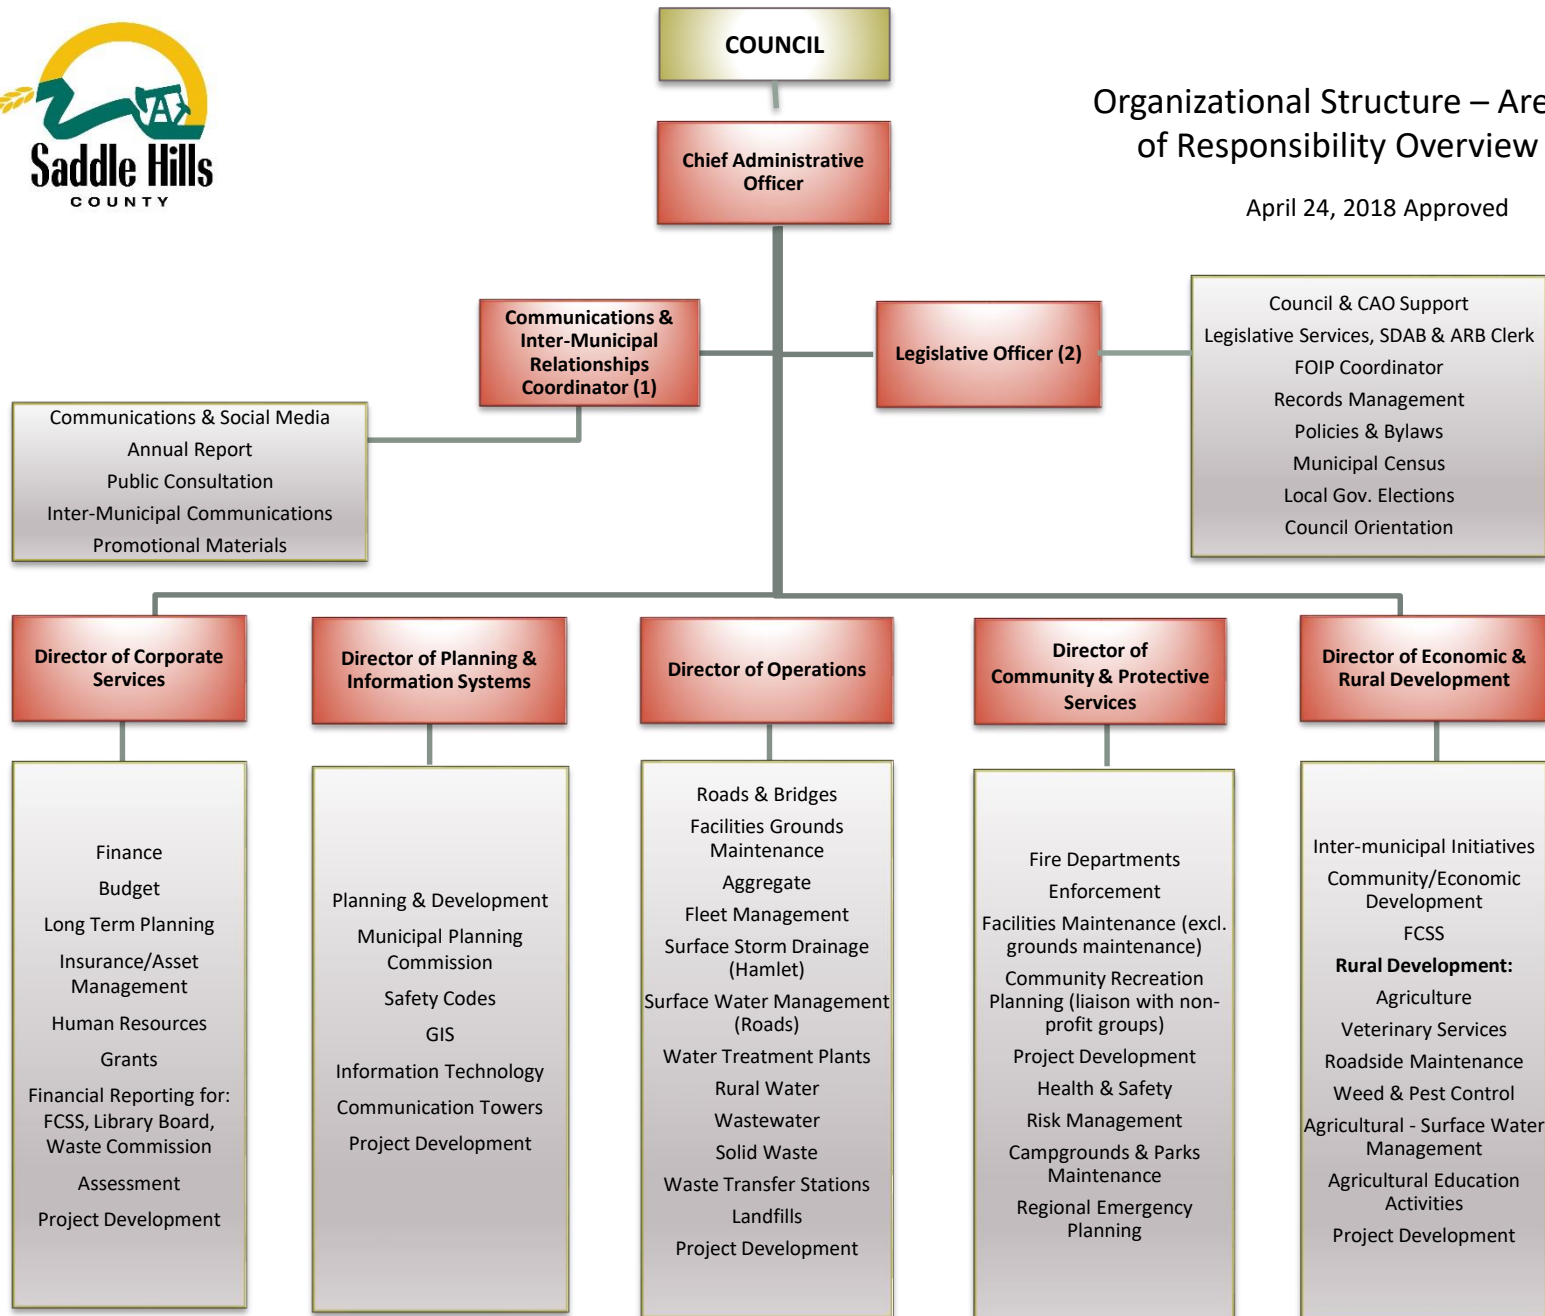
Saddle Hills
COUNTY

COUNCIL

Organizational Structure – Are
of Responsibility Overview

April 24, 2018 Approved

Chief Administrative Officer

Communications & Inter-Municipal Relationships Coordinator (1)

Legislative Officer (2)

Council & CAO Support
Legislative Services, SDAB & ARB Clerk
FOIP Coordinator
Records Management
Policies & Bylaws
Municipal Census
Local Gov. Elections
Council Orientation

Communications & Social Media
Annual Report
Public Consultation
Inter-Municipal Communications
Promotional Materials

Director of Corporate Services

Finance
Budget
Long Term Planning
Insurance/Asset Management
Human Resources
Grants
Financial Reporting for: FCSS, Library Board, Waste Commission
Assessment
Project Development

Director of Planning & Information Systems

Planning & Development
Municipal Planning Commission
Safety Codes
GIS
Information Technology
Communication Towers
Project Development

Director of Operations

Roads & Bridges
Facilities Grounds Maintenance
Aggregate
Fleet Management
Surface Storm Drainage (Hamlet)
Surface Water Management (Roads)
Water Treatment Plants
Rural Water
Wastewater
Solid Waste
Waste Transfer Stations
Landfills
Project Development

Director of Community & Protective Services

Fire Departments
Enforcement
Facilities Maintenance (excl. grounds maintenance)
Community Recreation Planning (liaison with non-profit groups)
Project Development
Health & Safety
Risk Management
Campgrounds & Parks Maintenance
Regional Emergency Planning

Director of Economic & Rural Development

Inter-municipal Initiatives
Community/Economic Development
FCSS
Rural Development:
Agriculture
Veterinary Services
Roadside Maintenance
Weed & Pest Control
Agricultural - Surface Water Management
Agricultural Education Activities
Project Development